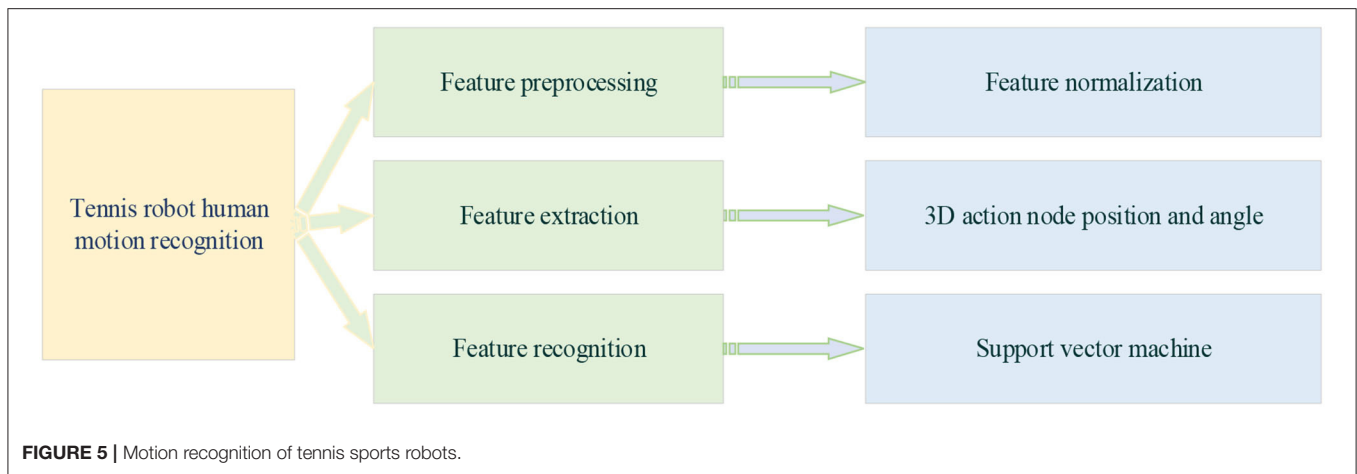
Tennis robot human motion recognition

Feature preprocessing

Feature normalization

Feature extraction

3D action node position and angle

Feature recognition

Support vector machine

**FIGURE 5 |** Motion recognition of tennis sports robots.